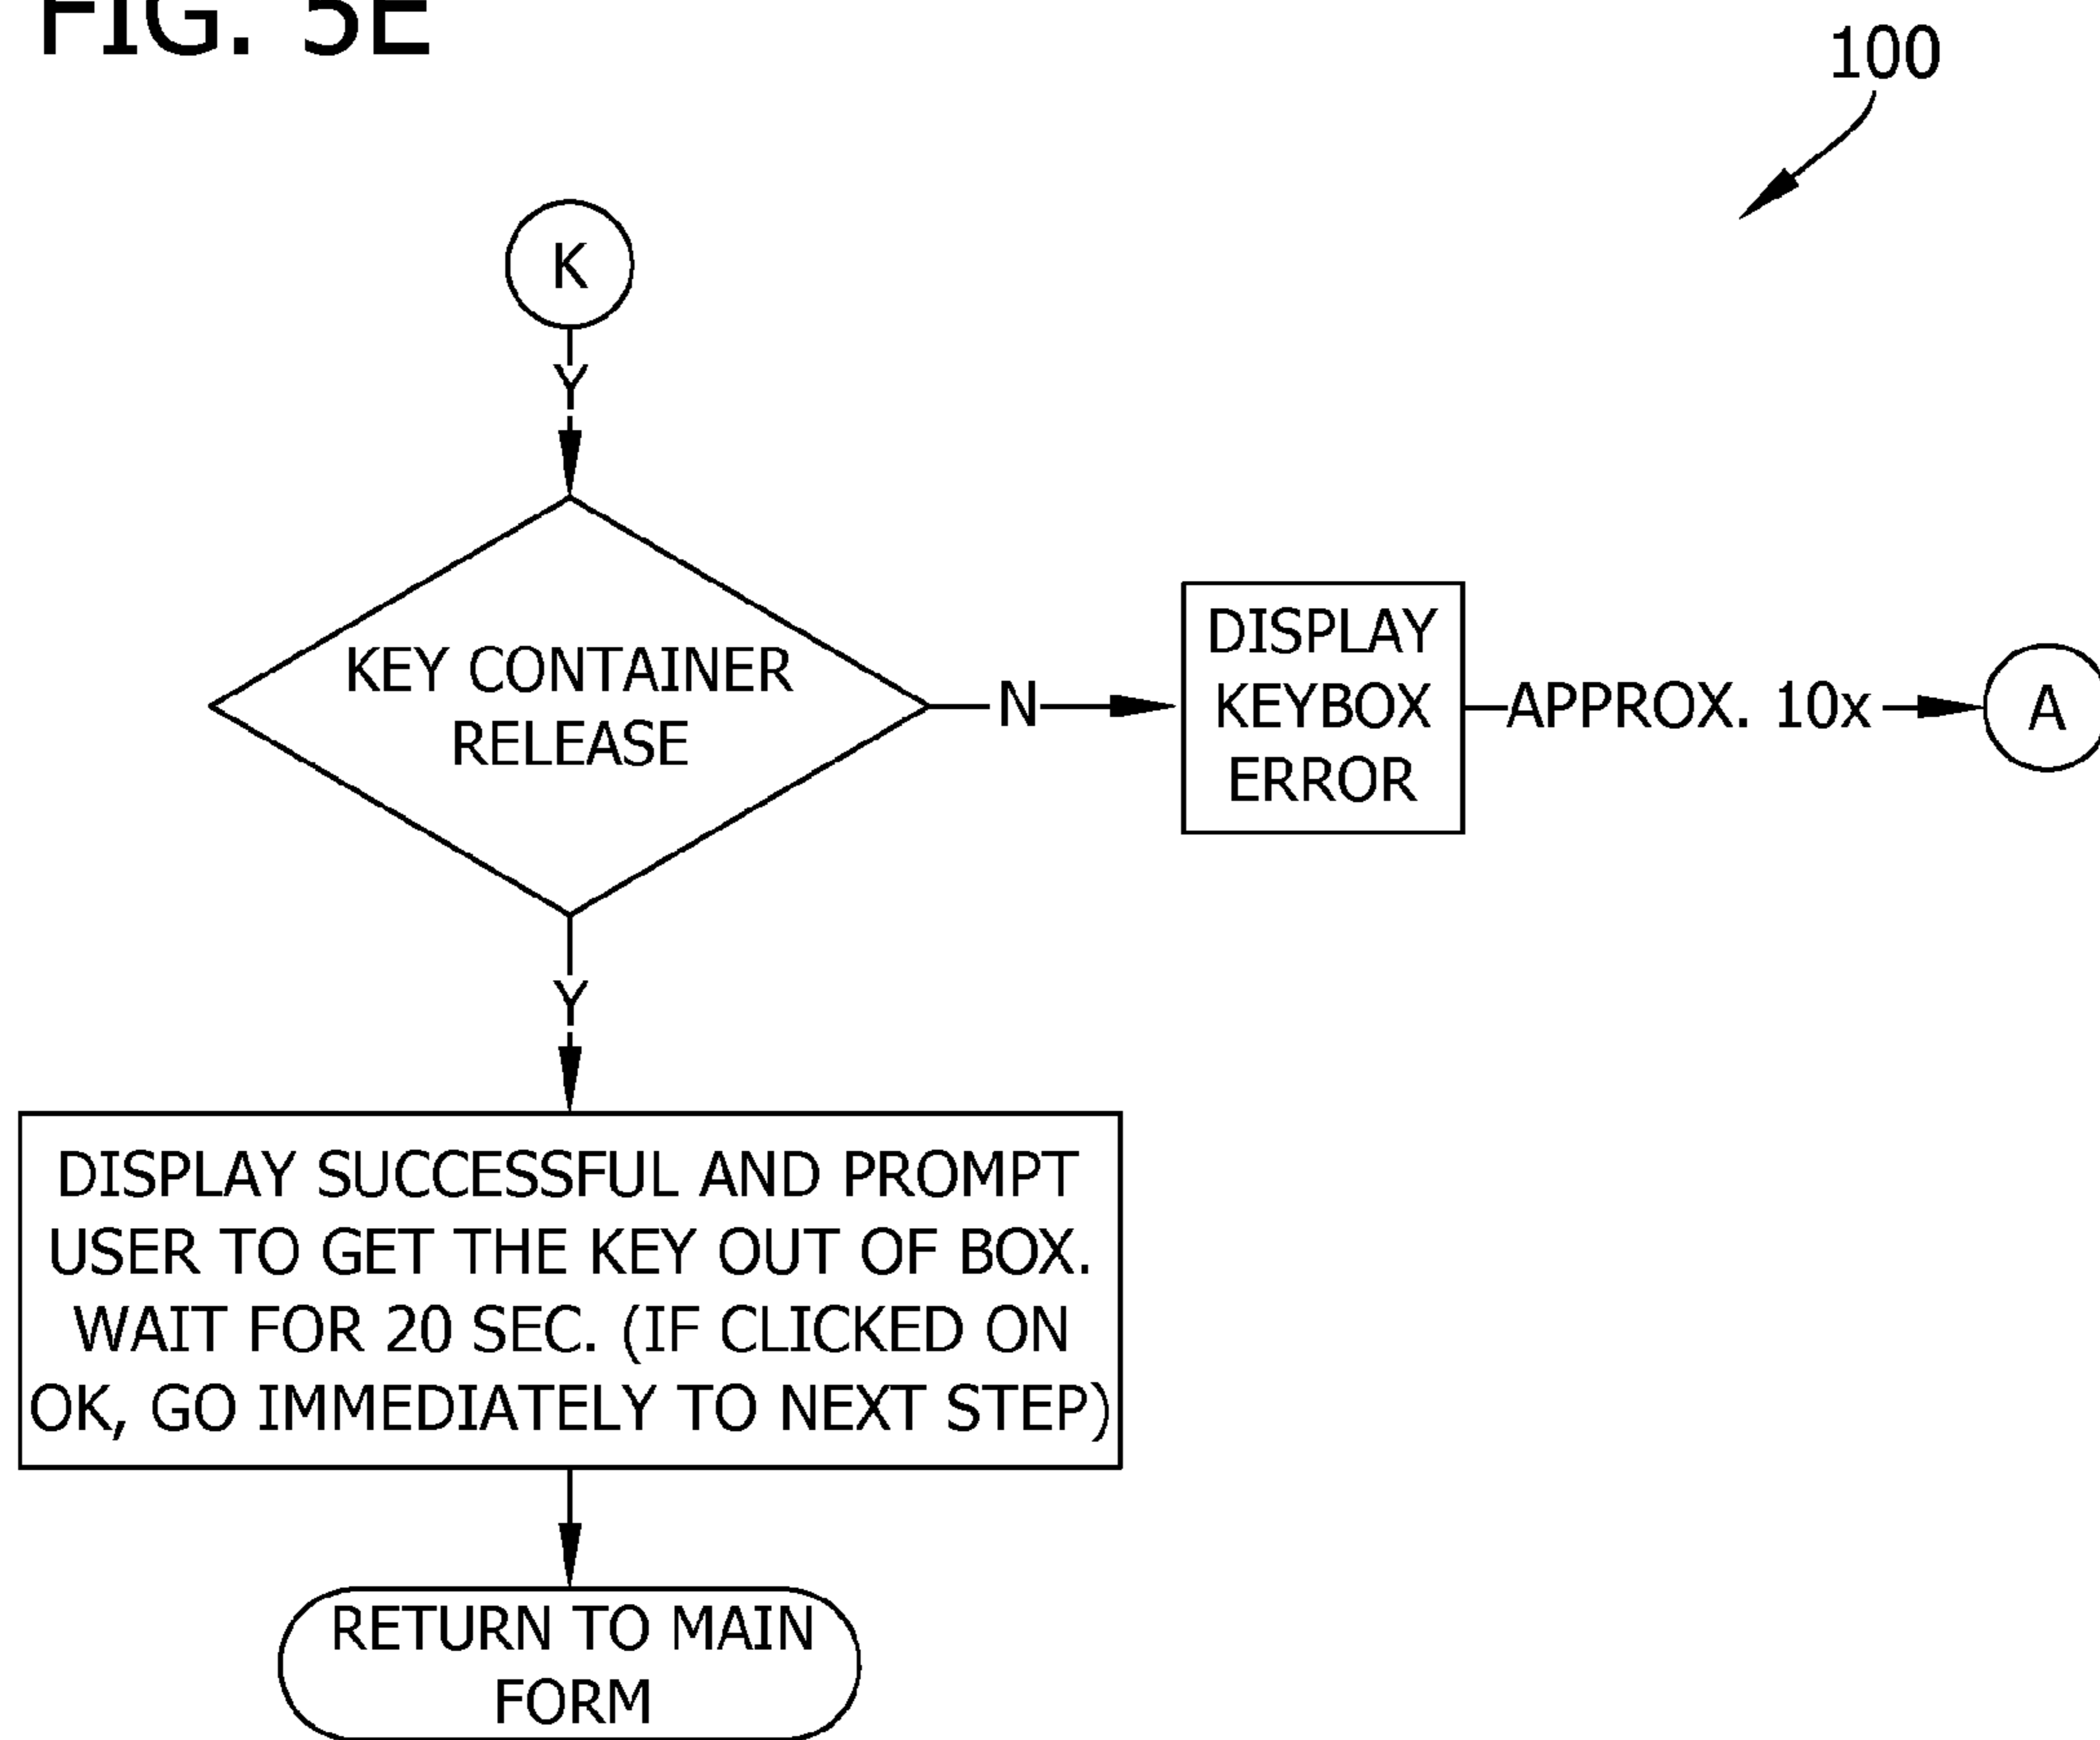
FIG. 5E

100

K

Y

KEY CONTAINER RELEASE

N

DISPLAY KEYBOX ERROR

APPROX. 10x

A

Y

DISPLAY SUCCESSFUL AND PROMPT USER TO GET THE KEY OUT OF BOX. WAIT FOR 20 SEC. (IF CLICKED ON OK, GO IMMEDIATELY TO NEXT STEP)

RETURN TO MAIN FORM